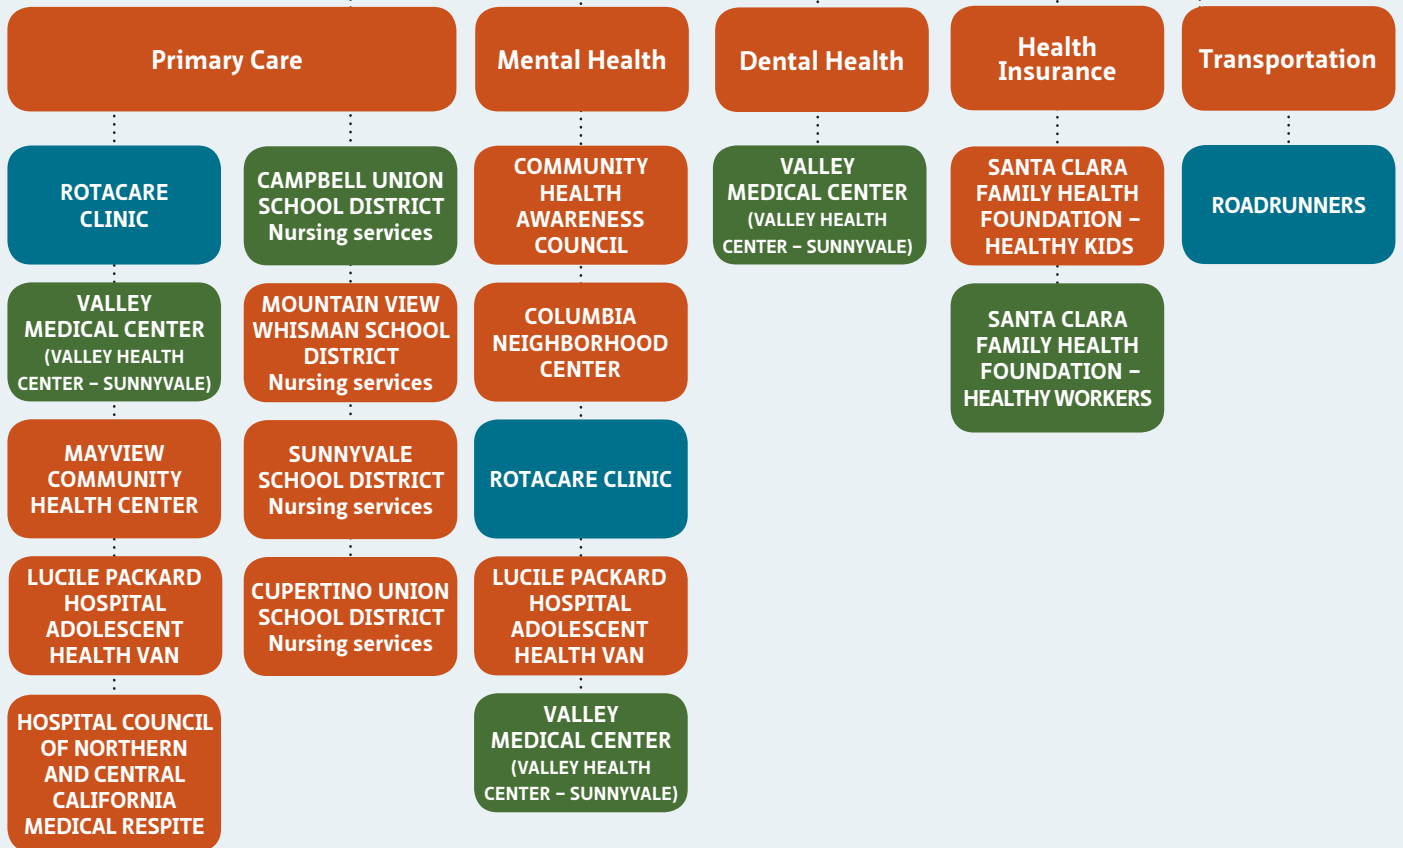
Primary Care

ROTACARE CLINIC

VALLEY MEDICAL CENTER (VALLEY HEALTH CENTER – SUNNYVALE)

MAYVIEW COMMUNITY HEALTH CENTER

LUCILE PACKARD HOSPITAL ADOLESCENT HEALTH VAN

HOSPITAL COUNCIL OF NORTHERN AND CENTRAL CALIFORNIA MEDICAL RESPITE

CAMPBELL UNION SCHOOL DISTRICT Nursing services

MOUNTAIN VIEW WHISMAN SCHOOL DISTRICT Nursing services

SUNNYVALE SCHOOL DISTRICT Nursing services

CUPERTINO UNION SCHOOL DISTRICT Nursing services

Mental Health

COMMUNITY HEALTH AWARENESS COUNCIL

COLUMBIA NEIGHBORHOOD CENTER

ROTACARE CLINIC

LUCILE PACKARD HOSPITAL ADOLESCENT HEALTH VAN

VALLEY MEDICAL CENTER (VALLEY HEALTH CENTER – SUNNYVALE)

Dental Health

VALLEY MEDICAL CENTER (VALLEY HEALTH CENTER – SUNNYVALE)

Health Insurance

SANTA CLARA FAMILY HEALTH FOUNDATION – HEALTHY KIDS

SANTA CLARA FAMILY HEALTH FOUNDATION – HEALTHY WORKERS

Transportation

ROADRUNNERS